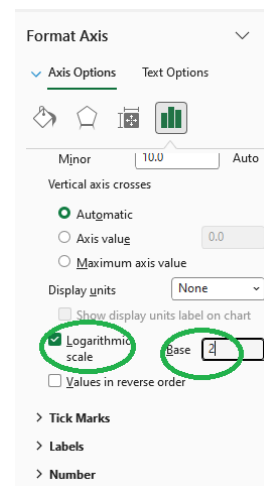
Format Axis

Axis Options Text Options

Minor 10.0 Auto

Vertical axis crosses

Automatic

Axis value 0.0

Maximum axis value

Display units None

Show display units label on chart

Logarithmic scale Base 2

Values in reverse order

Tick Marks

Labels

Number